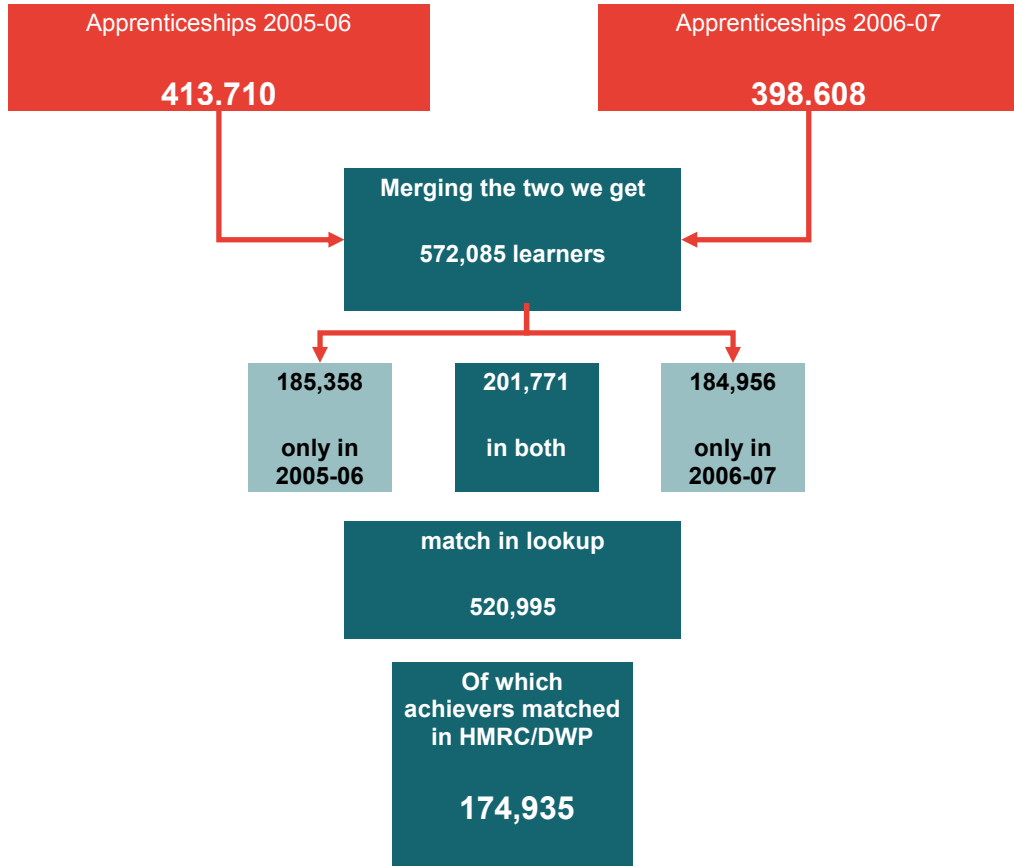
Apprenticeships 2005-06

413.710

Apprenticeships 2006-07

398.608

Merging the two we get

572,085 learners

185,358

only in 2005-06

201,771

in both

184,956

only in 2006-07

match in lookup

520,995

Of which achievers matched in HMRC/DWP

174,935